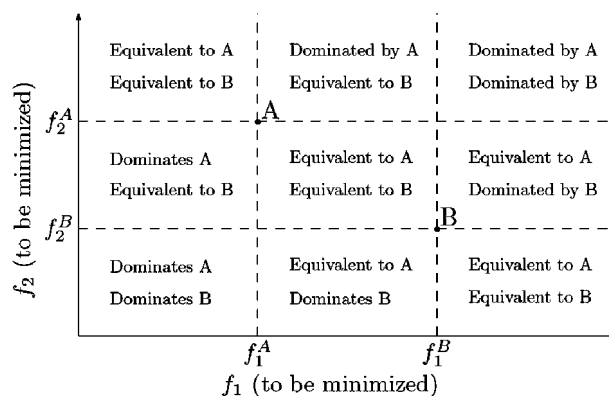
Equivalent to A
Equivalent to B

Dominated by A
Equivalent to B

Dominated by A
Dominated by B

$f_2^A$

A

Dominates A
Equivalent to B

Equivalent to A
Equivalent to B

Equivalent to A
Dominated by B

$f_2^B$

B

Dominates A
Dominates B

Equivalent to A
Dominates B

Equivalent to A
Equivalent to B

$f_2$ (to be minimized)

$f_1^A$

$f_1^B$

$f_1$ (to be minimized)